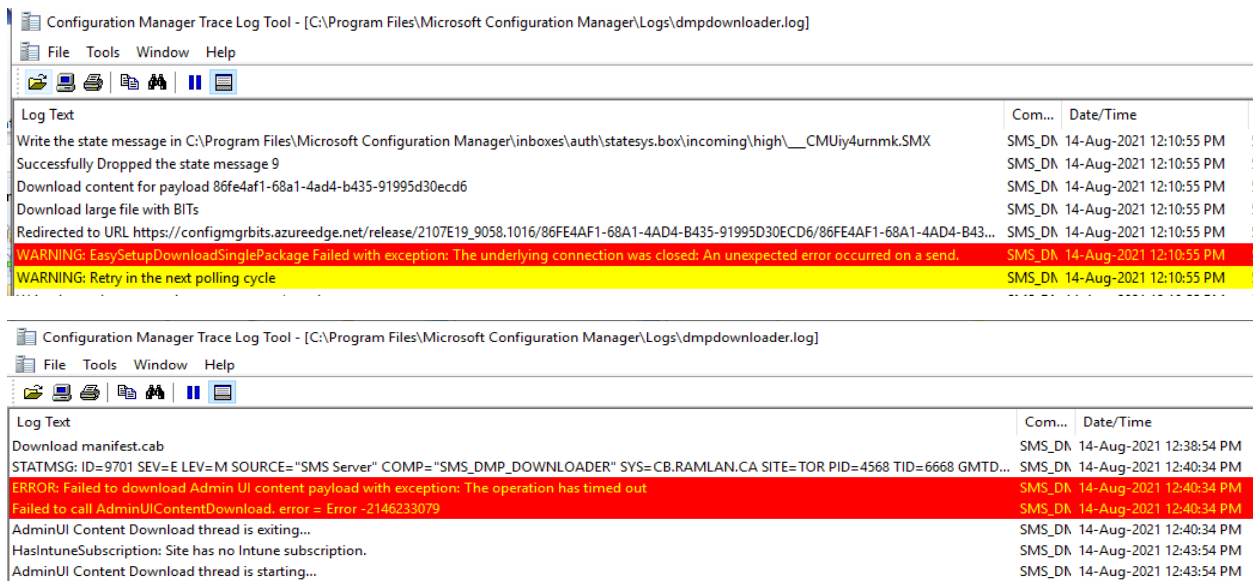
Configuration Manager Trace Log Tool - [C:\Program Files\Microsoft Configuration Manager\Logs\dmpdownloader.log]

File Tools Window Help

| Log Text | Com... | Date/Time |
|---|---|---|
| Write the state message in C:\Program Files\Microsoft Configuration Manager\inboxes\auth\statesys.box\incoming\high\___CMUiy4urnmk.SMX | SMS_DN | 14-Aug-2021 12:10:55 PM |
| Successfully Dropped the state message 9 | SMS_DN | 14-Aug-2021 12:10:55 PM |
| Download content for payload 86fe4af1-68a1-4ad4-b435-91995d30ecd6 | SMS_DN | 14-Aug-2021 12:10:55 PM |
| Download large file with BITs | SMS_DN | 14-Aug-2021 12:10:55 PM |
| Redirected to URL https://configmgrbits.azureedge.net/release/2107E19_9058.1016/86FE4AF1-68A1-4AD4-B435-91995D30ECD6/86FE4AF1-68A1-4AD4-B43... | SMS_DN | 14-Aug-2021 12:10:55 PM |
| WARNING: EasySetupDownloadSinglePackage Failed with exception: The underlying connection was closed: An unexpected error occurred on a send. | SMS_DN | 14-Aug-2021 12:10:55 PM |
| WARNING: Retry in the next polling cycle | SMS_DN | 14-Aug-2021 12:10:55 PM |

Configuration Manager Trace Log Tool - [C:\Program Files\Microsoft Configuration Manager\Logs\dmpdownloader.log]

File Tools Window Help

| Log Text | Com... | Date/Time |
|---|---|---|
| Download manifest.cab | SMS_DN | 14-Aug-2021 12:38:54 PM |
| STATMSG: ID=9701 SEV=E LEV=M SOURCE="SMS Server" COMP="SMS_DMP_DOWNLOADER" SYS=CB.RAMLAN.CA SITE=TOR PID=4568 TID=6668 GMTD... | SMS_DN | 14-Aug-2021 12:40:34 PM |
| ERROR: Failed to download Admin UI content payload with exception: The operation has timed out | SMS_DN | 14-Aug-2021 12:40:34 PM |
| Failed to call AdminUIContentDownload. error = Error -2146233079 | SMS_DN | 14-Aug-2021 12:40:34 PM |
| AdminUI Content Download thread is exiting... | SMS_DN | 14-Aug-2021 12:40:34 PM |
| HasIntuneSubscription: Site has no Intune subscription. | SMS_DN | 14-Aug-2021 12:43:54 PM |
| AdminUI Content Download thread is starting... | SMS_DN | 14-Aug-2021 12:43:54 PM |